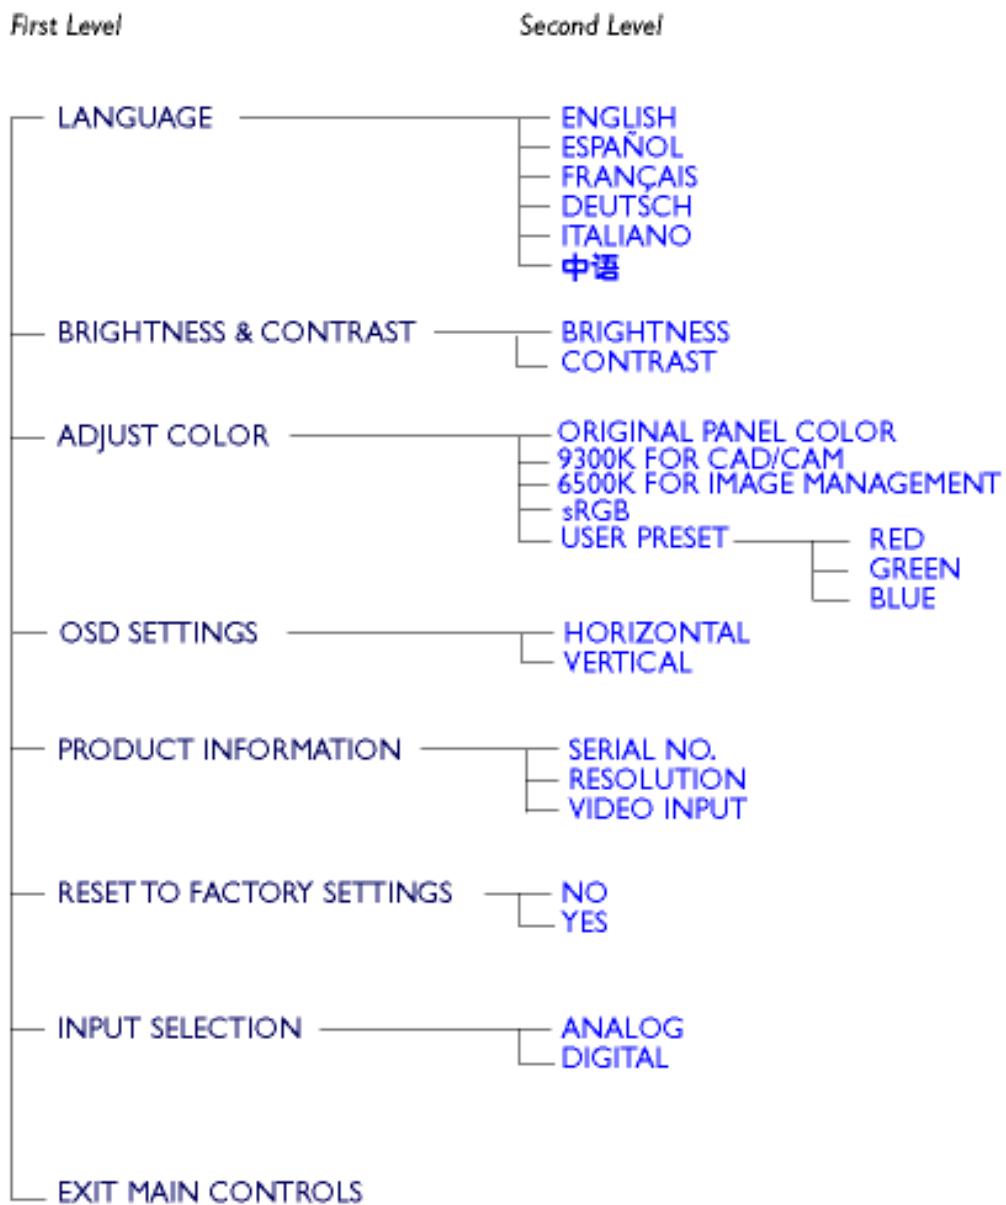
First Level

Second Level

LANGUAGE
ENGLISH
ESPAÑOL
FRANÇAIS
DEUTSCH
ITALIANO
中语

BRIGHTNESS & CONTRAST
BRIGHTNESS
CONTRAST

ADJUST COLOR
ORIGINAL PANEL COLOR
9300K FOR CAD/CAM
6500K FOR IMAGE MANAGEMENT
sRGB
USER PRESET
RED
GREEN
BLUE

OSD SETTINGS
HORIZONTAL
VERTICAL

PRODUCT INFORMATION
SERIAL NO.
RESOLUTION
VIDEO INPUT

RESET TO FACTORY SETTINGS
NO
YES

INPUT SELECTION
ANALOG
DIGITAL

EXIT MAIN CONTROLS